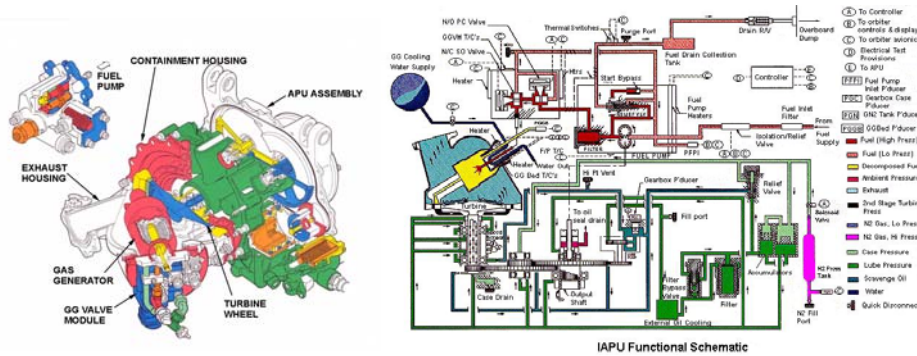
FUEL PUMP

CONTAINMENT HOUSING

APU ASSEMBLY

EXHAUST HOUSING

GAS GENERATOR

GG VALVE MODULE

TURBINE WHEEL

N/O PC Valve
GGVM T/C's
N/C SO Valve
Heater
GG Cooling Water Supply
Thermal Switches
Purge Port
Drain R/V
Overboard Dump
Fuel Drain Collection Tank
Htrs
Start Bypass
Controller
Fuel Pump Heaters
Fuel Inlet Filter
From Fuel Supply
Isolation/Relief Valve
Heater
Heater Water Out
GG Bed T/C's
F/P T/C
FUEL PUMP
PFPI
Hi Pt Vent
Gearbox P/ducer
Turbine
Fill port
Relief Valve
Solenoid Valve
To oil seal drain
Case Drain
Output Shaft
Filter Bypass Valve
Filter
Accumulators
N2 Press Tank
N2 Fill Port
External Oil Cooling

Ⓐ To Controller
Ⓑ To orbiter controls & display
Ⓒ To orbiter avionic
Ⓓ Electrical Test Provisions
Ⓔ To APU
FFPI Fuel Pump Inlet P/ducer
PGC Gearbox Case P/ducer
PGN GN2 Tank P/duce
PGGB GGBed P/ducer
Fuel (High Press)
Fuel (Lo Press)
Decomposed Fuel
Ambient Pressure
Exhaust
2nd Stage Turbin Press
N2 Gas, Lo Press
N2 Gas, Hi Press
Case Pressure
Lube Pressure
Scavenge Oil
Water
Quick Disconnect

IAPU Functional Schematic